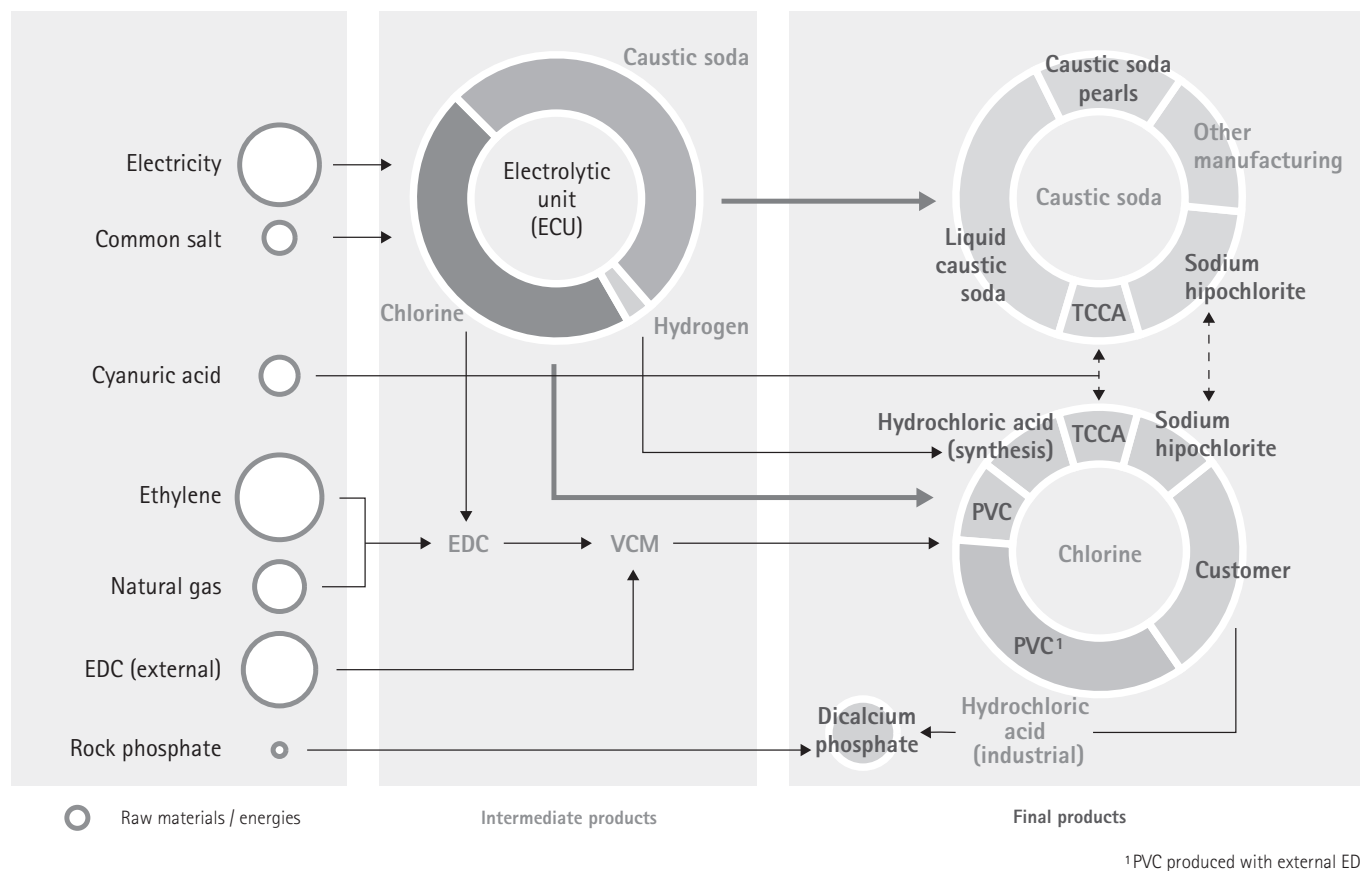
Electricity

Common salt

Cyanuric acid

Ethylene

Natural gas

EDC (external)

Rock phosphate

Caustic soda

Electrolytic unit (ECU)

Chlorine

Hydrogen

EDC

VCM

Caustic soda pearls

Other manufacturing

Caustic soda

Liquid caustic soda

TCCA

Sodium hipochlorite

Hydrochloric acid (synthesis)

TCCA

Sodium hipochlorite

PVC

Chlorine

Customer

PVC¹

Dicalcium phosphate

Hydrochloric acid (industrial)

Raw materials / energies

Intermediate products

Final products

¹PVC produced with external ED